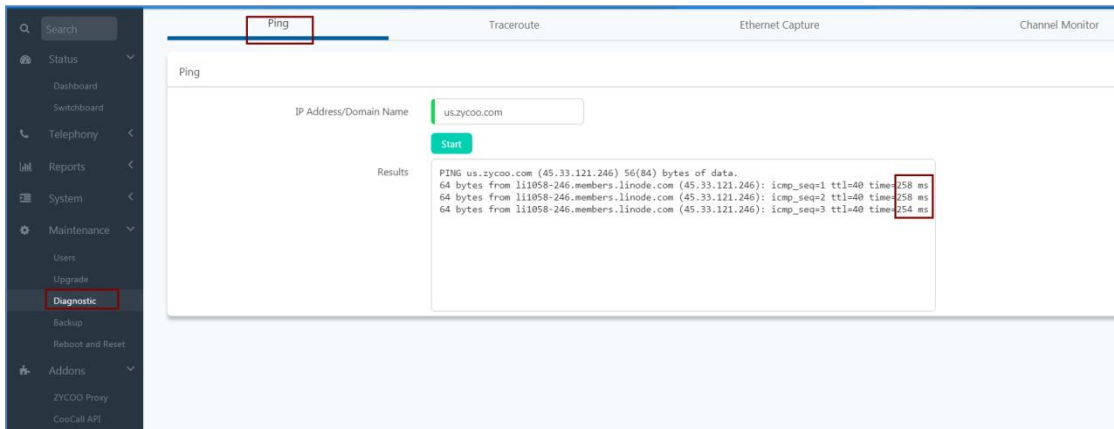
Search
Status
Dashboard
Switchboard
Telephony
Reports
System
Maintenance
Users
Upgrade
Diagnostic
Backup
Reboot and Reset
Addons
ZYCOO Proxy
CooCall API

Ping
Traceroute
Ethernet Capture
Channel Monitor

Ping

IP Address/Domain Name
us.zycoo.com
Start

Results
PING us.zycoo.com (45.33.121.246) 56(84) bytes of data.
64 bytes from li1058-246.members.linode.com (45.33.121.246): icmp_seq=1 ttl=40 time=258 ms
64 bytes from li1058-246.members.linode.com (45.33.121.246): icmp_seq=2 ttl=40 time=258 ms
64 bytes from li1058-246.members.linode.com (45.33.121.246): icmp_seq=3 ttl=40 time=254 ms